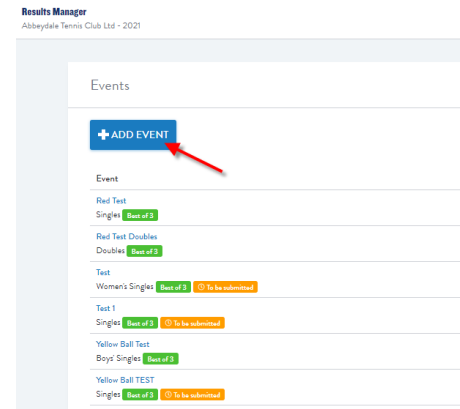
Results Manager
Abbeydale Tennis Club Ltd - 2021

Events

ADD EVENT

Event

Red Test
Singles Best of 3

Red Test Doubles
Doubles Best of 3

Test
Women's Singles Best of 3 To be submitted

Test 1
Singles Best of 3 To be submitted

Yellow Ball Test
Boys' Singles Best of 3

Yellow Ball TEST
Singles Best of 3 To be submitted